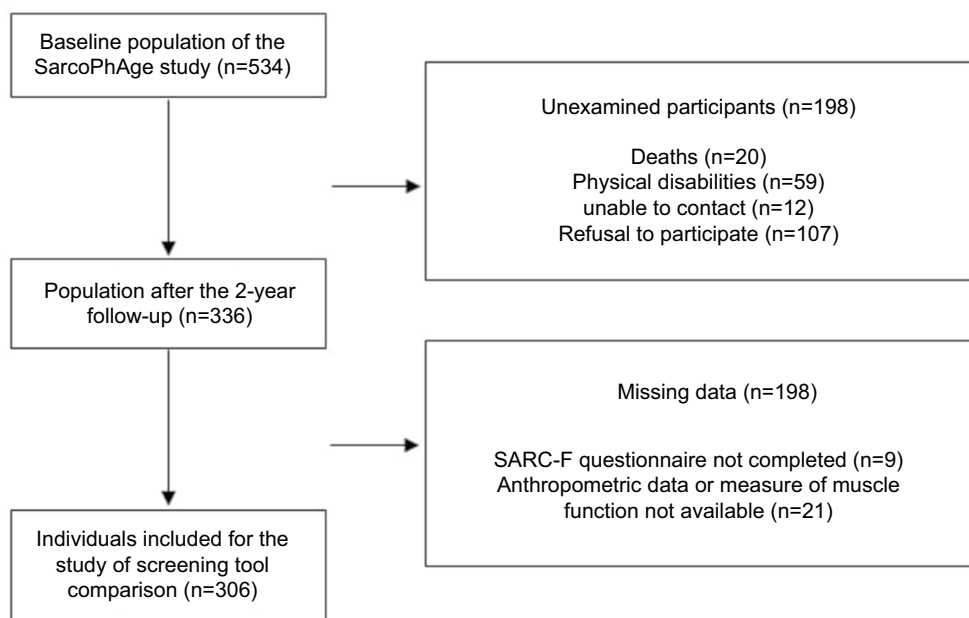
Baseline population of the SarcoPhAge study (n=534)

Unexamined participants (n=198)

Deaths (n=20)
Physical disabilities (n=59)
unable to contact (n=12)
Refusal to participate (n=107)

Population after the 2-year follow-up (n=336)

Missing data (n=198)

SARC-F questionnaire not completed (n=9)
Anthropometric data or measure of muscle function not available (n=21)

Individuals included for the study of screening tool comparison (n=306)